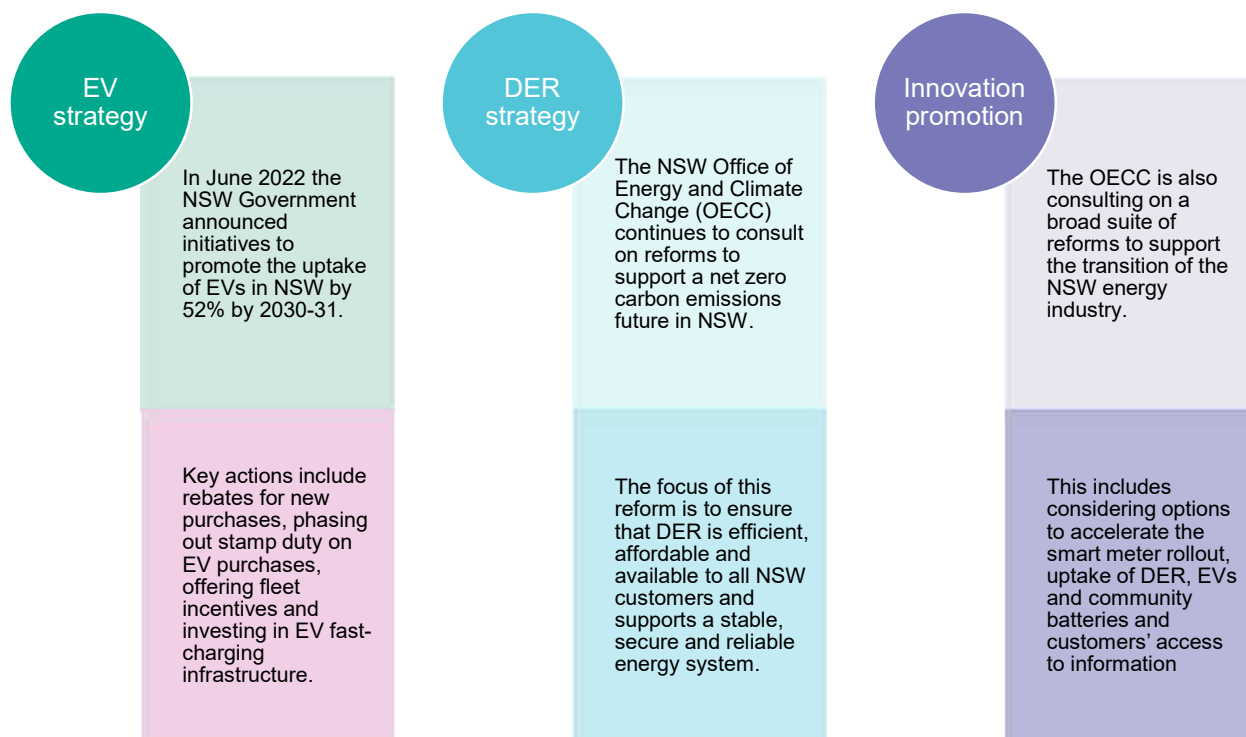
EV strategy

In June 2022 the NSW Government announced initiatives to promote the uptake of EVs in NSW by 52% by 2030-31.

Key actions include rebates for new purchases, phasing out stamp duty on EV purchases, offering fleet incentives and investing in EV fast-charging infrastructure.

DER strategy

The NSW Office of Energy and Climate Change (OECC) continues to consult on reforms to support a net zero carbon emissions future in NSW.

The focus of this reform is to ensure that DER is efficient, affordable and available to all NSW customers and supports a stable, secure and reliable energy system.

Innovation promotion

The OECC is also consulting on a broad suite of reforms to support the transition of the NSW energy industry.

This includes considering options to accelerate the smart meter rollout, uptake of DER, EVs and community batteries and customers' access to information